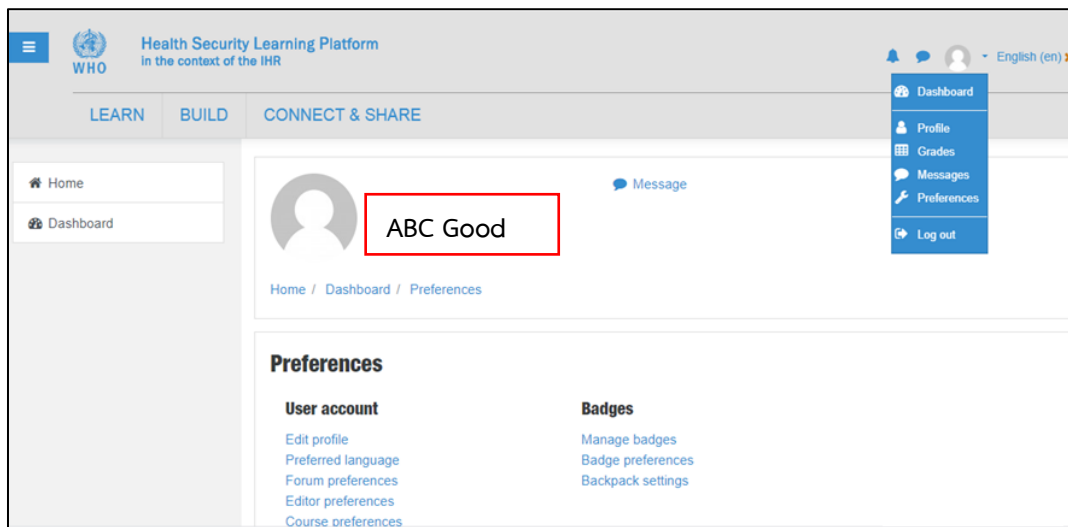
WHO

Health Security Learning Platform
in the context of the IHR

English (en)

Dashboard
Profile
Grades
Messages
Preferences
Log out

LEARN BUILD CONNECT & SHARE

Home
Dashboard

Message

ABC Good

Home / Dashboard / Preferences

Preferences

User account
Edit profile
Preferred language
Forum preferences
Editor preferences
Course preferences

Badges
Manage badges
Badge preferences
Backpack settings